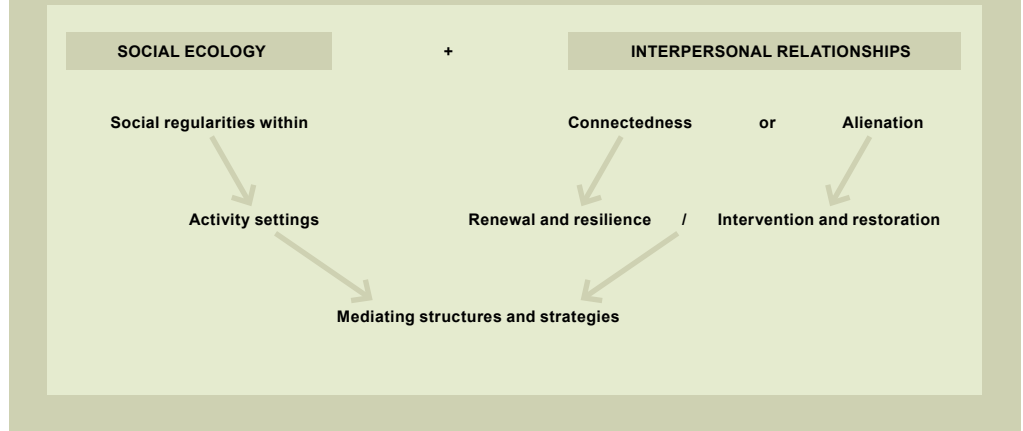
SOCIAL ECOLOGY + INTERPERSONAL RELATIONSHIPS

Social regularities within

Connectedness or Alienation

Activity settings

Renewal and resilience / Intervention and restoration

Mediating structures and strategies